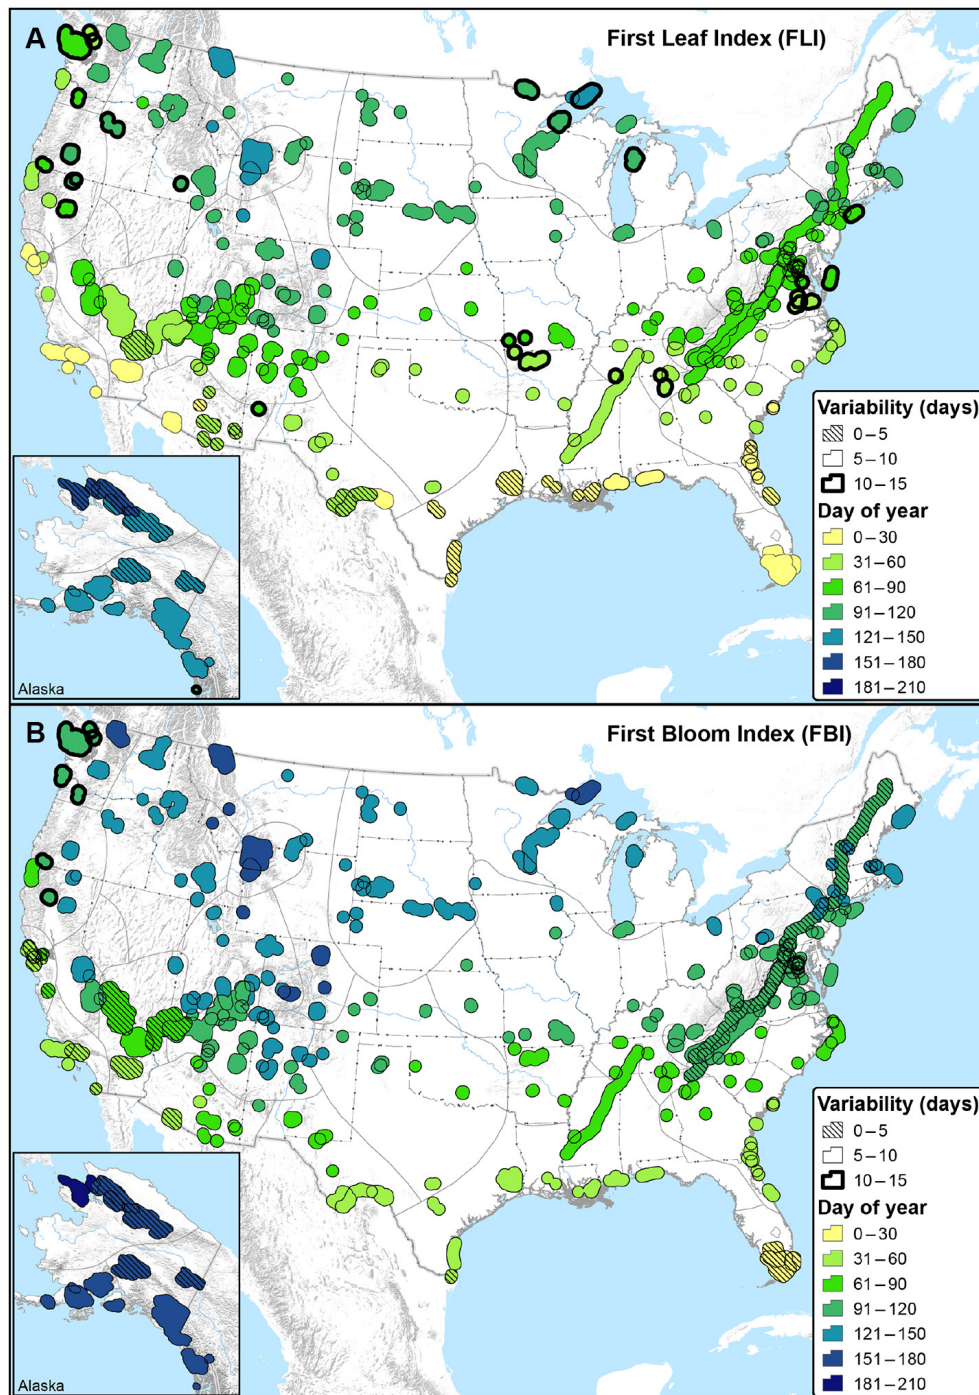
A

First Leaf Index (FLI)

Alaska

Variability (days)
0 – 5
5 – 10
10 – 15
Day of year
0 – 30
31 – 60
61 – 90
91 – 120
121 – 150
151 – 180
181 – 210

B

First Bloom Index (FBI)

Alaska

Variability (days)
0 – 5
5 – 10
10 – 15
Day of year
0 – 30
31 – 60
61 – 90
91 – 120
121 – 150
151 – 180
181 – 210